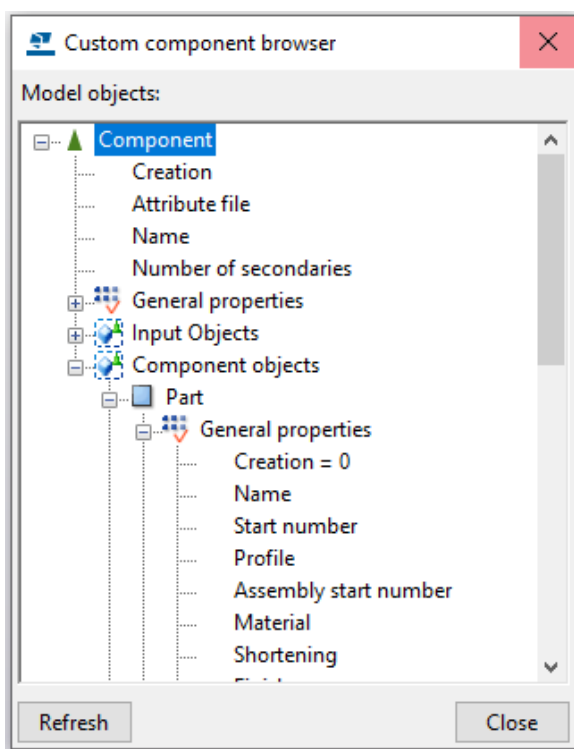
Custom component browser

Model objects:

Component
Creation
Attribute file
Name
Number of secondaries
General properties
Input Objects
Component objects
Part
General properties
Creation = 0
Name
Start number
Profile
Assembly start number
Material
Shortening
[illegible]

Refresh
Close